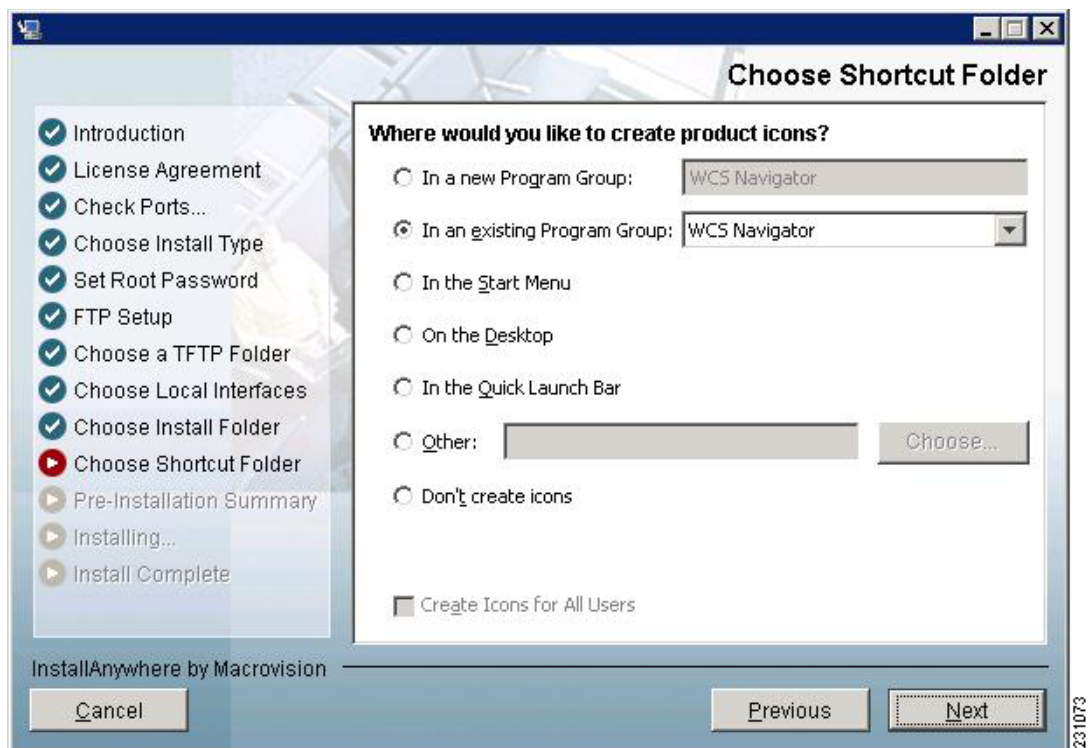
Choose Shortcut Folder

Introduction
License Agreement
Check Ports...
Choose Install Type
Set Root Password
FTP Setup
Choose a TFTP Folder
Choose Local Interfaces
Choose Install Folder
Choose Shortcut Folder
Pre-Installation Summary
Installing...
Install Complete

Where would you like to create product icons?

In a new Program Group: WCS Navigator

In an existing Program Group: WCS Navigator

In the Start Menu

On the Desktop

In the Quick Launch Bar

Other: Choose...

Don't create icons

Create Icons for All Users

InstallAnywhere by Macrovision

Cancel

Previous

Next

231073